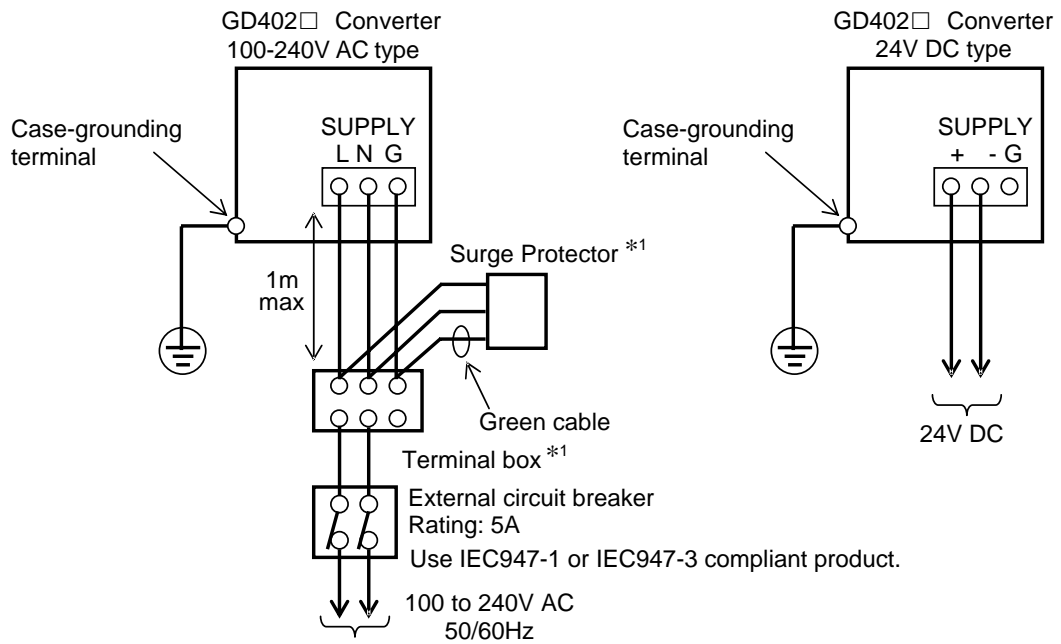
GD402□ Converter
100-240V AC type

Case-grounding terminal

SUPPLY
L N G

1m max

Surge Protector *1

Green cable

Terminal box *1

External circuit breaker
Rating: 5A
Use IEC947-1 or IEC947-3 compliant product.

100 to 240V AC
50/60Hz

GD402□ Converter
24V DC type

Case-grounding terminal

SUPPLY
+ - G

24V DC